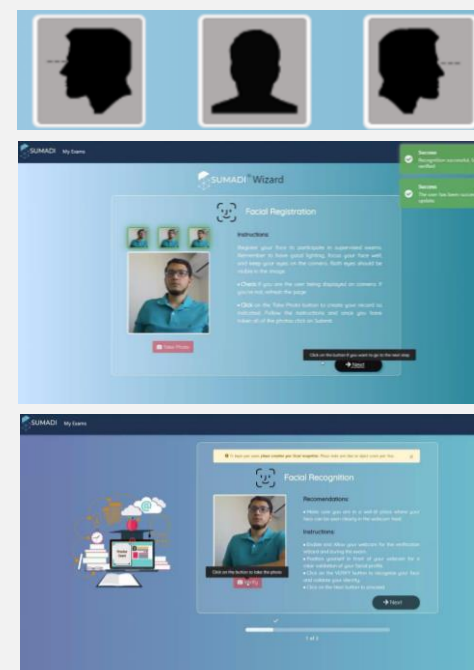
SUMADI My Exams

SUMADI Wizard

Facial Registration

Instructions:

Register your face to participate in supervised exams. Remember to have good lighting, focus your face well, and keep your eyes on the camera. Both eyes should be visible in the image.

• Check if you are the user being displayed on camera. If you're not, refresh the page.

• Click on the Take Photo button to create your record as indicated. Follow the instructions and once you have taken all of the photos click on Submit.

Take Photo

Click on the button if you want to go to the next step

Next

Success
Recognition successful. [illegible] verified

Success
The user has been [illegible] update

SUMADI My Exams

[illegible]

Facial Recognition

Recomendations

• Make sure you are in a well-lit place where your face can be seen clearly in the webcam feed.

Instructions

• Enable and allow your webcam for the verification Wizard and during the exam.
• Position yourself in front of your webcam for a clear validation of your facial profile.
• Click on the VERIFY button to recognize your face and validate your identity.
• Click on the Next button to proceed.

Click on the button to take the photo

Verify

Next

1 of 3